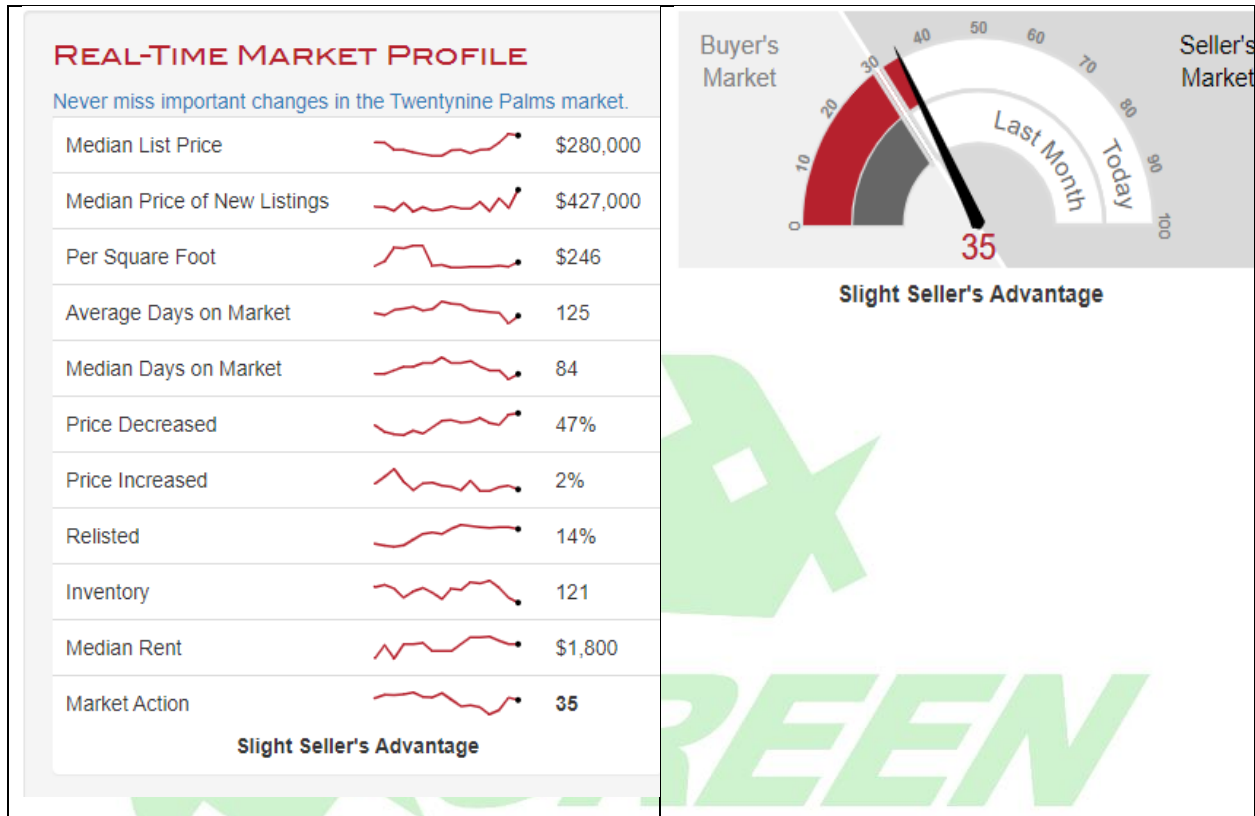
Real-Time Market Profile

Never miss important changes in the Twentynine Palms market.

| | |
|---|---|
| Median List Price | \$280,000 |
| Median Price of New Listings | \$427,000 |
| Per Square Foot | \$246 |
| Average Days on Market | 125 |
| Median Days on Market | 84 |
| Price Decreased | 47% |
| Price Increased | 2% |
| Relisted | 14% |
| Inventory | 121 |
| Median Rent | \$1,800 |
| Market Action | 35 |

Slight Seller's Advantage

Buyer's Market

Seller's Market

0 10 20 30 40 50 60 70 80 90 100

Last Month

Today

35

Slight Seller's Advantage

REEN